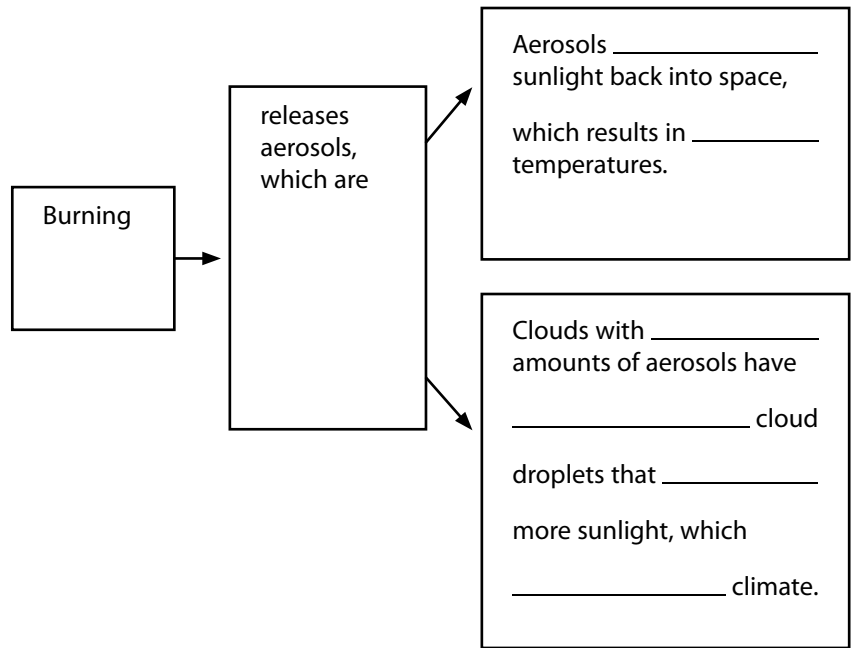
Burning

releases aerosols, which are

Aerosols ________ sunlight back into space,

which results in ________ temperatures.

Clouds with ________ amounts of aerosols have

________ cloud

droplets that ________

more sunlight, which

________ climate.